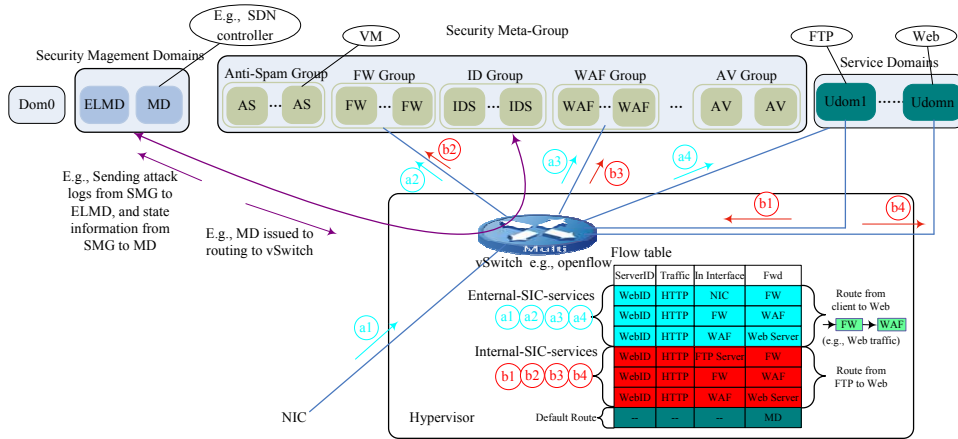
E.g., SDN controller

VM

Security Meta-Group

FTP

Web

Security Magement Domains

Service Domains

Dom0

ELMD

MD

Anti-Spam Group

AS ··· AS

FW Group

FW ··· FW

ID Group

IDS ··· IDS

WAF Group

WAF ··· WAF

···

AV Group

AV AV

Udom1 ······ Udomn

E.g., Sending attack logs from SMG to ELMD, and state information from SMG to MD

E.g., MD issued to routing to vSwitch

a2

b2

a3

b3

a4

b1

b4

Multi

vSwitch e.g., openflow

Flow table

| ServerID | Traffic | In Interface | Fwd |
|---|---|---|---|
| WebID | HTTP | NIC | FW |
| WebID | HTTP | FW | WAF |
| WebID | HTTP | WAF | Web Server |
| WebID | HTTP | FTP Server | FW |
| WebID | HTTP | FW | WAF |
| WebID | HTTP | WAF | Web Server |
| -- | -- | -- | MD |

Enternal-SIC-services

a1 a2 a3 a4

Internal-SIC-services

b1 b2 b3 b4

Default Route

Route from client to Web

FW WAF

(e.g., Web traffic)

Route from FTP to Web

a1

NIC

Hypervisor